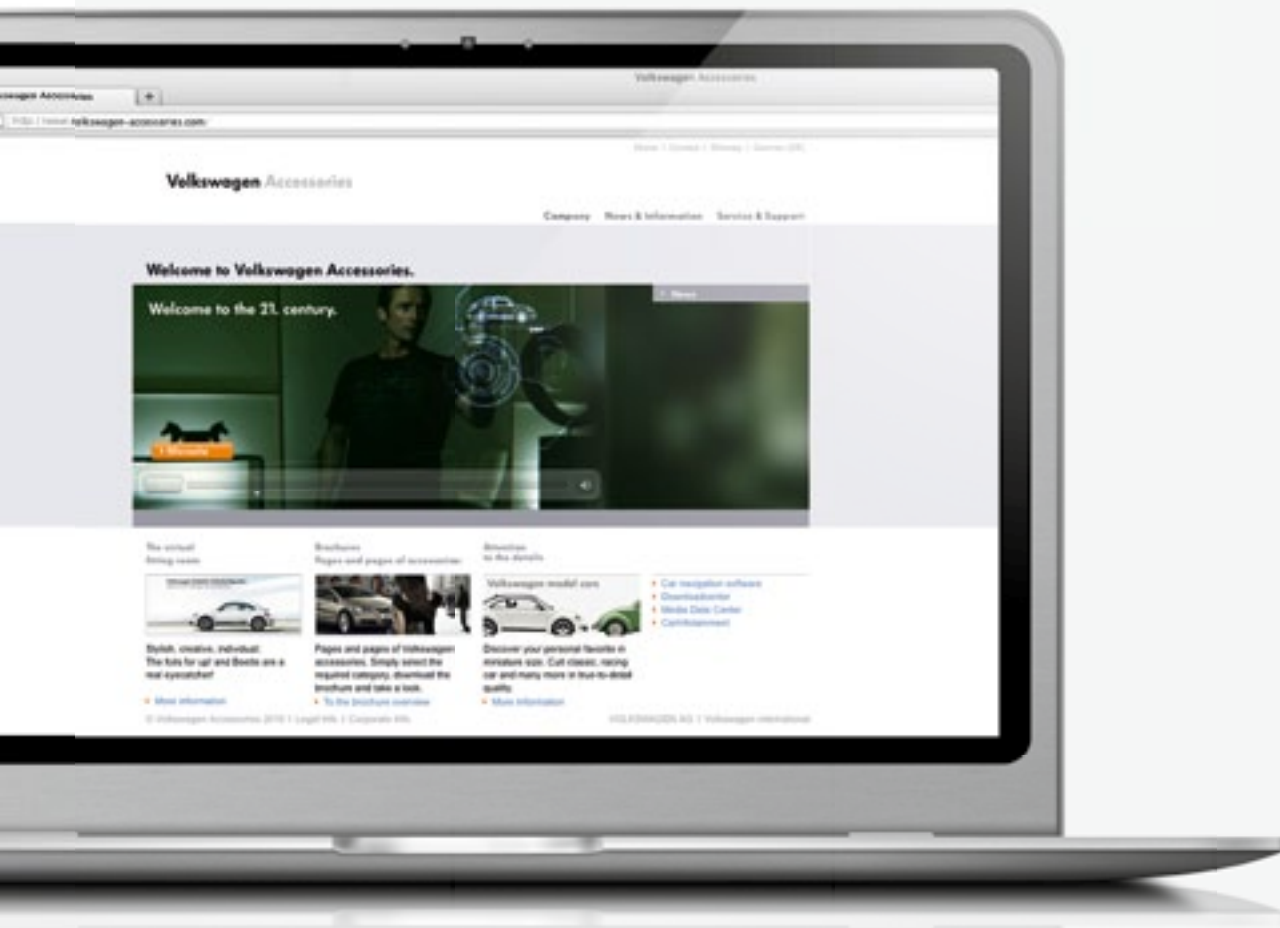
Volkswagen Accessories

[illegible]swagen Accessories

http://www.volkswagen-accessories.com

Home | Contact | Sitemap | German (DE)

Volkswagen Accessories

Company News & Information Service & Support

Welcome to Volkswagen Accessories.

Welcome to the 21. century.

News

Microsite

The virtual fitting room

Brochures Pages and pages of accessories

Attention to the details

Volkswagen model cars

Car navigation software
Downloadcenter
Media Data Center
CarInfotainment

Stylish, creative, individual: The foils for up! and Beetle are a real eyecatcher!

Pages and pages of Volkswagen accessories. Simply select the required category, download the brochure and take a look.

Discover your personal favorite in miniature size. Cult classic, racing car and many more in true-to-detail quality.

More information

To the brochure overview

More information

© Volkswagen Accessories 2010 | Legal Info | Corporate Info

VOLKSWAGEN AG | Volkswagen international